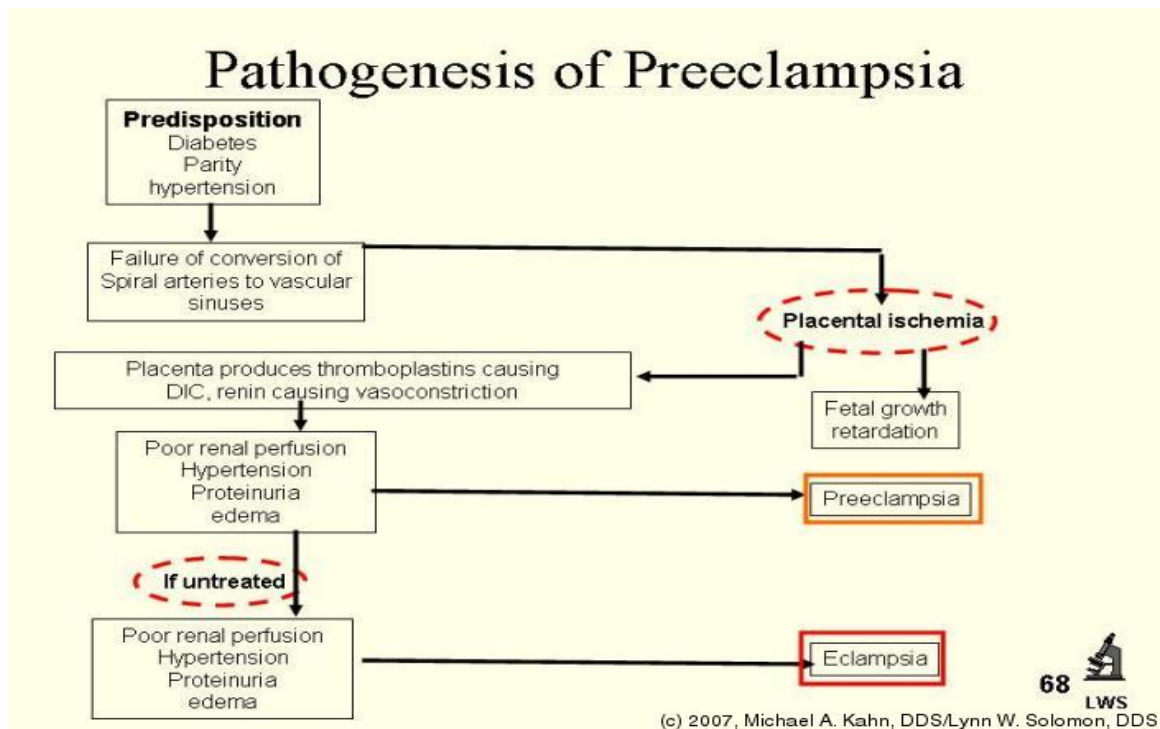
Pathogenesis of Preeclampsia

Predisposition
Diabetes
Parity
hypertension

Failure of conversion of Spiral arteries to vascular sinuses

Placental ischemia

Placenta produces thromboplastins causing DIC, renin causing vasoconstriction

Fetal growth retardation

Poor renal perfusion
Hypertension
Proteinuria
edema

Preeclampsia

If untreated

Poor renal perfusion
Hypertension
Proteinuria
edema

Eclampsia

68
LWS
(c) 2007, Michael A. Kahn, DDS/Lynn W. Solomon, DDS